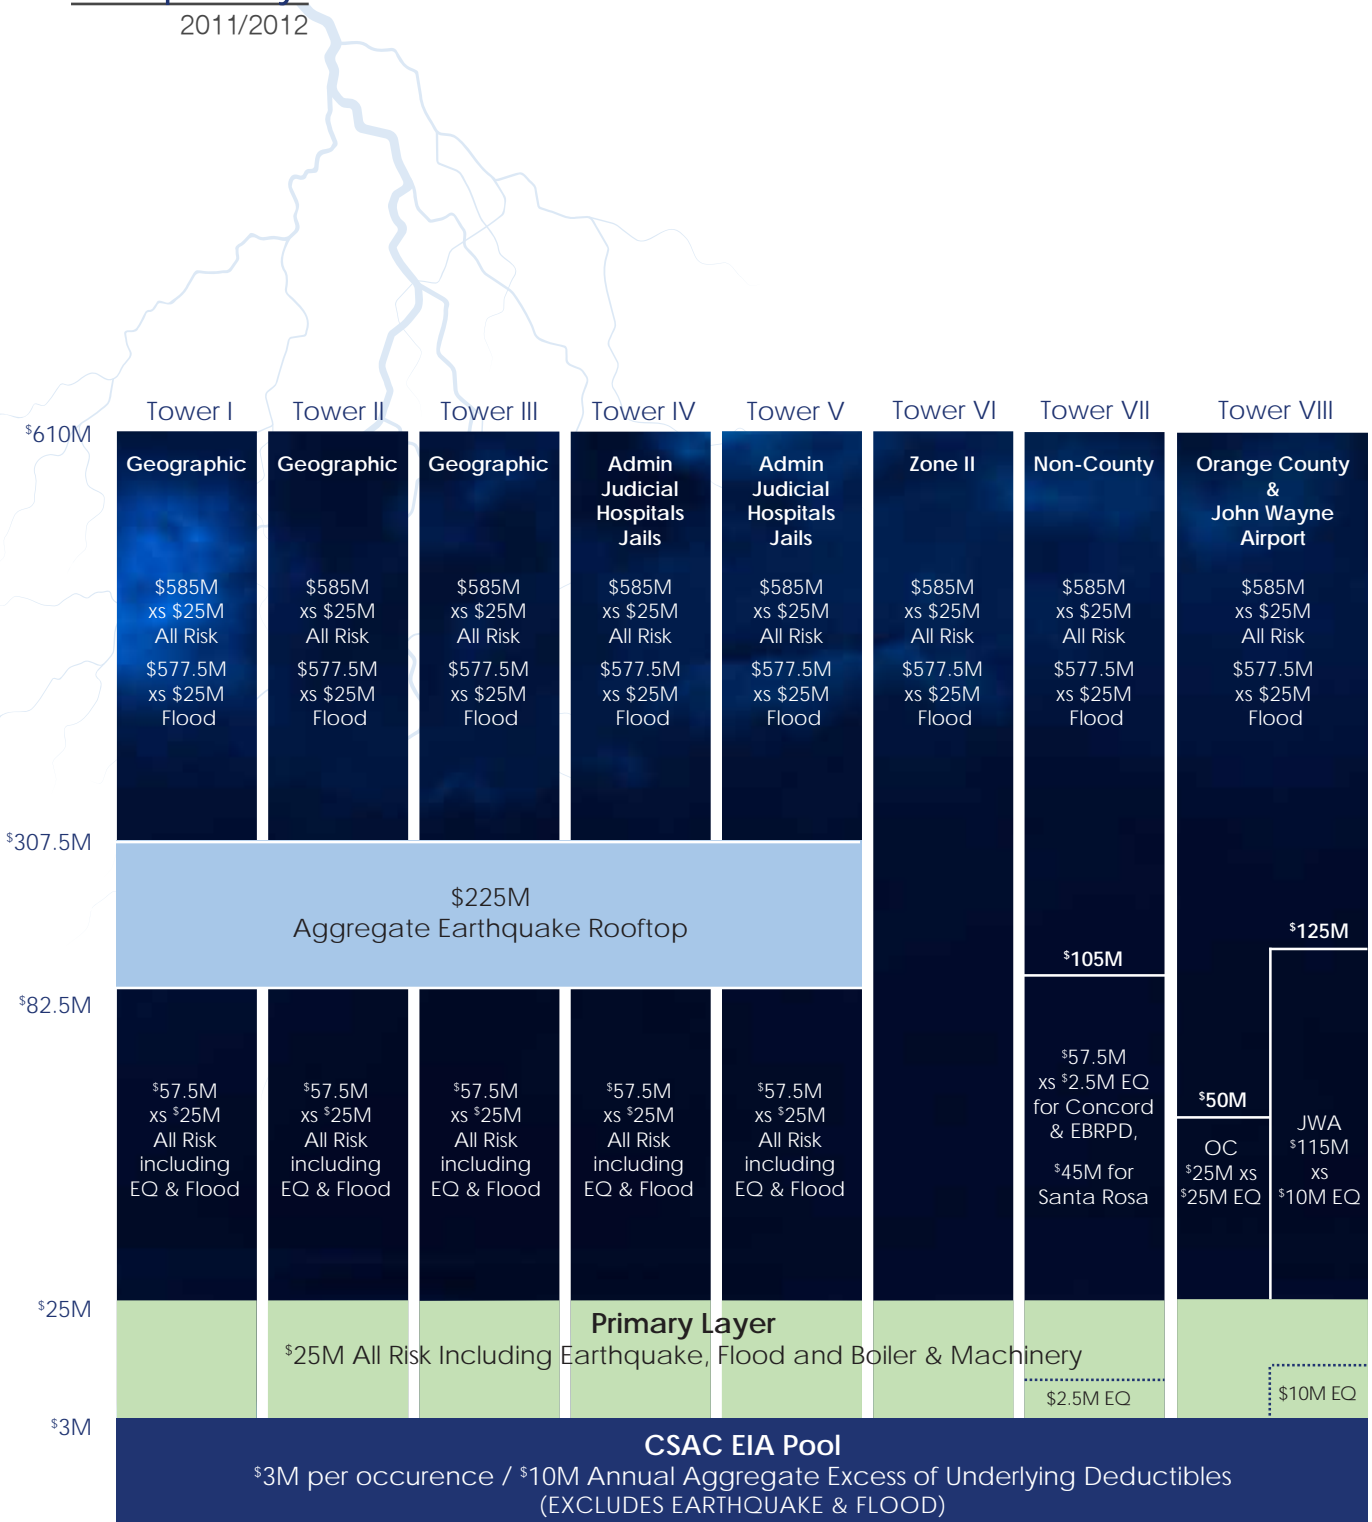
2011/2012

Tower I
Geographic
$585M xs $25M All Risk
$577.5M xs $25M Flood

Tower II
Geographic
$585M xs $25M All Risk
$577.5M xs $25M Flood

Tower III
Geographic
$585M xs $25M All Risk
$577.5M xs $25M Flood

Tower IV
Admin Judicial Hospitals Jails
$585M xs $25M All Risk
$577.5M xs $25M Flood

Tower V
Admin Judicial Hospitals Jails
$585M xs $25M All Risk
$577.5M xs $25M Flood

Tower VI
Zone II
$585M xs $25M All Risk
$577.5M xs $25M Flood

Tower VII
Non-County
$585M xs $25M All Risk
$577.5M xs $25M Flood

Tower VIII
Orange County & John Wayne Airport
$585M xs $25M All Risk
$577.5M xs $25M Flood

$610M
$307.5M
$82.5M
$25M
$3M

$225M
Aggregate Earthquake Rooftop

$57.5M xs $25M All Risk including EQ & Flood

$57.5M xs $25M All Risk including EQ & Flood

$57.5M xs $25M All Risk including EQ & Flood

$57.5M xs $25M All Risk including EQ & Flood

$57.5M xs $25M All Risk including EQ & Flood

$105M
$57.5M xs $2.5M EQ for Concord & EBRPD,
$45M for Santa Rosa

$125M
$50M
OC $25M xs $25M EQ
JWA $115M xs $10M EQ

Primary Layer
$25M All Risk Including Earthquake, Flood and Boiler & Machinery
$2.5M EQ
$10M EQ

CSAC EIA Pool
$3M per occurence / $10M Annual Aggregate Excess of Underlying Deductibles
(EXCLUDES EARTHQUAKE & FLOOD)